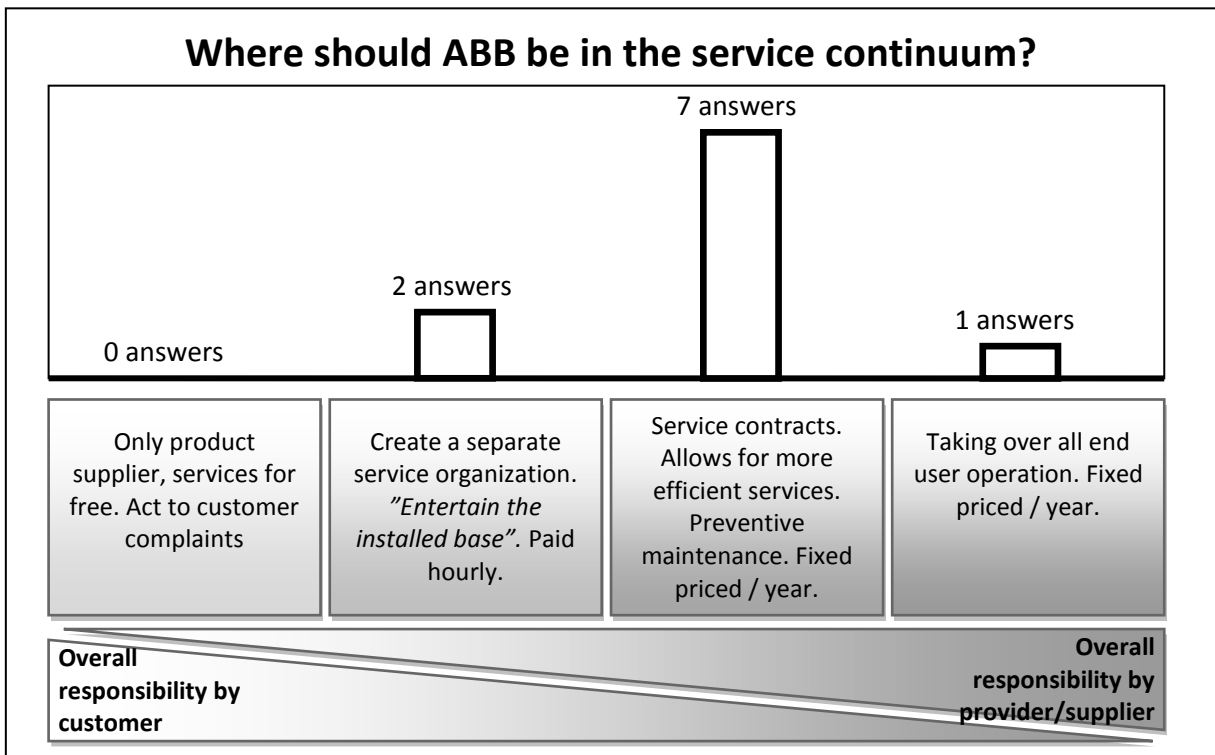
Where should ABB be in the service continuum?

7 answers

2 answers

1 answers

0 answers

Only product supplier, services for free. Act to customer complaints

Create a separate service organization. ”Entertain the installed base”. Paid hourly.

Service contracts. Allows for more efficient services. Preventive maintenance. Fixed priced / year.

Taking over all end user operation. Fixed priced / year.

Overall responsibility by customer

Overall responsibility by provider/supplier